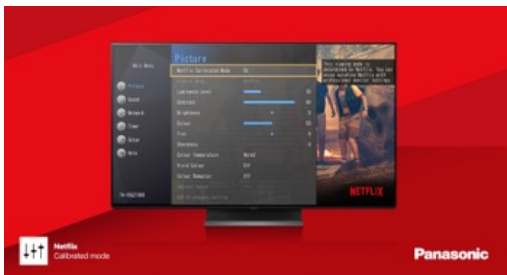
Main Menu

Picture

Sound

Network

Timer

Setup

Help

Picture

Netflix Calibrated Mode

Luminance Level

Contrast

Brightness

Colour

Tint

Sharpness

Colour Temperature

Vivid Colour

Colour Remaster

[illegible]

This viewing mode is authorised by Netflix. You can enjoy watching Netflix with professional monitor settings.

NETFLIX

Netflix
Calibrated mode

Panasonic